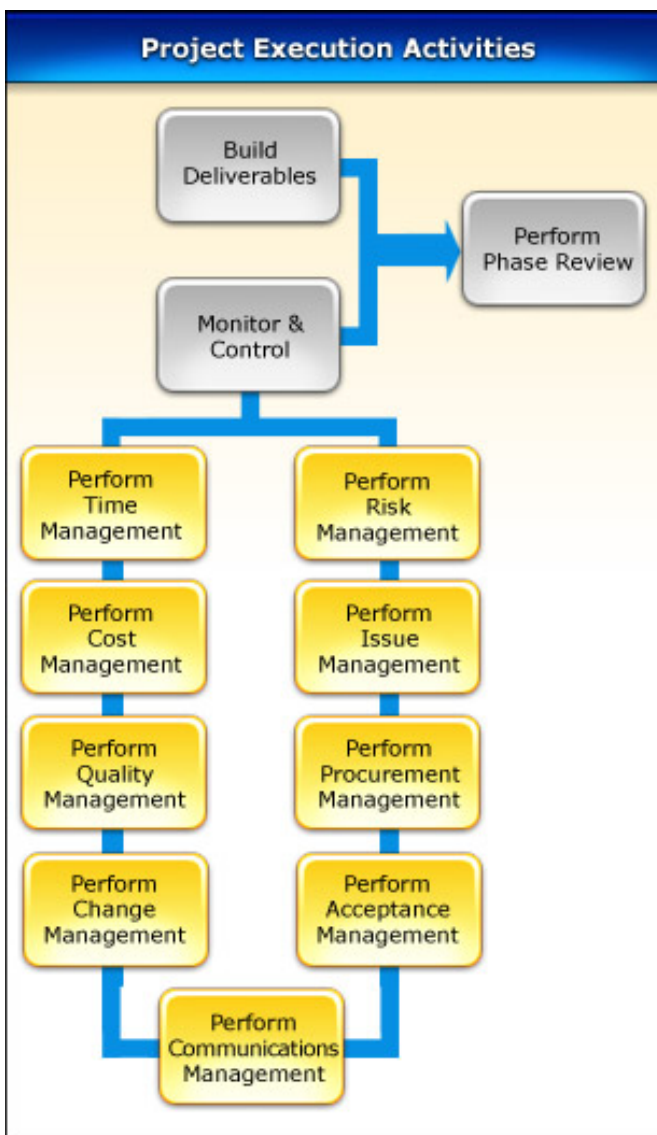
Project Execution Activities

Build Deliverables

Perform Phase Review

Monitor & Control

Perform Time Management

Perform Cost Management

Perform Quality Management

Perform Change Management

Perform Risk Management

Perform Issue Management

Perform Procurement Management

Perform Acceptance Management

Perform Communications Management